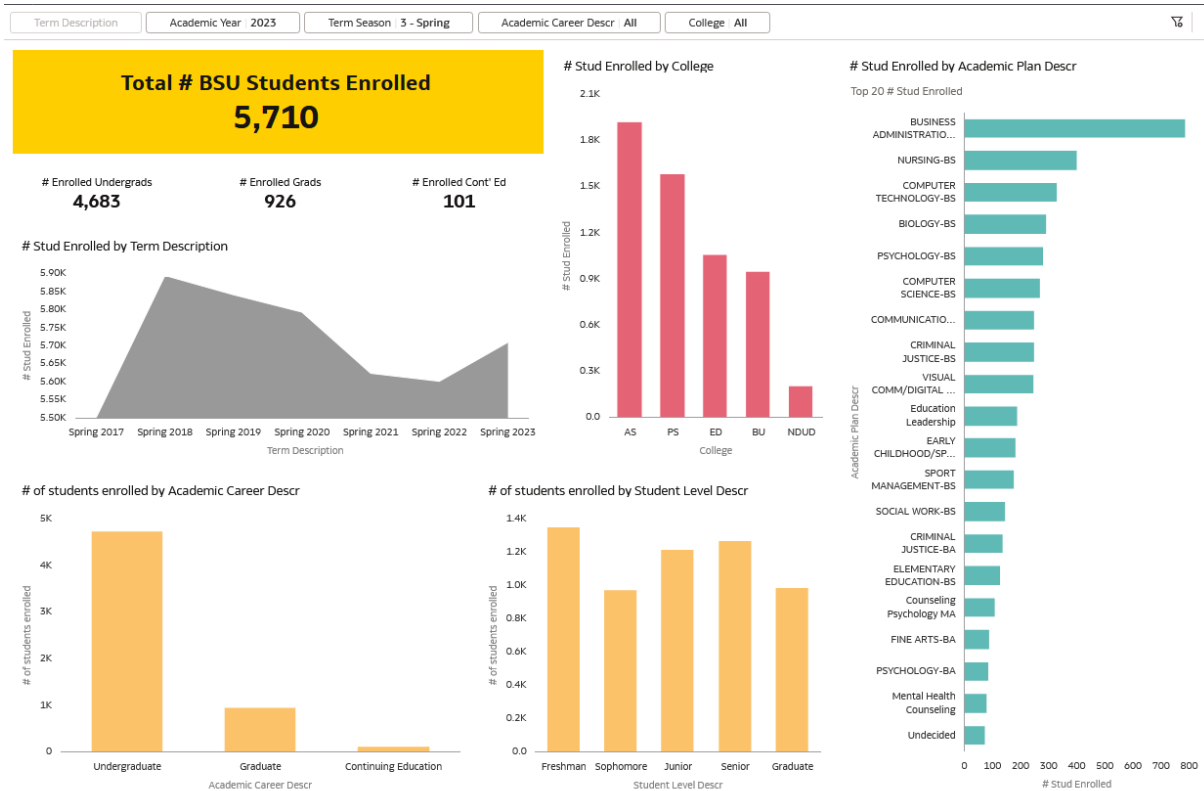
Term Description | Academic Year | 2023 | Term Season | 3 - Spring | Academic Career Descr | All | College | All

Total # BSU Students Enrolled
5,710

# Enrolled Undergrads
4,683

# Enrolled Grads
926

# Enrolled Cont' Ed
101

# Stud Enrolled by Term Description

| 5.90K |
| 5.85K |
| 5.80K |
| 5.75K |
| 5.70K |
| 5.65K |
| 5.60K |
| 5.55K |
| 5.50K |

# Stud Enrolled

Spring 2017 Spring 2018 Spring 2019 Spring 2020 Spring 2021 Spring 2022 Spring 2023

Term Description

# Stud Enrolled by College

2.1K 1.8K 1.5K 1.2K 0.9K 0.6K 0.3K 0.0

# Stud Enrolled

AS PS ED BU NDUD

College

# Stud Enrolled by Academic Plan Descr

Top 20 # Stud Enrolled

BUSINESS ADMINISTRATIO...
NURSING-BS
COMPUTER TECHNOLOGY-BS
BIOLOGY-BS
PSYCHOLOGY-BS
COMPUTER SCIENCE-BS
COMMUNICATIO...
CRIMINAL JUSTICE-BS
VISUAL COMM/DIGITAL ...
Education Leadership
EARLY CHILDHOOD/SP...
SPORT MANAGEMENT-BS
SOCIAL WORK-BS
CRIMINAL JUSTICE-BA
ELEMENTARY EDUCATION-BS
Counseling Psychology MA
FINE ARTS-BA
PSYCHOLOGY-BA
Mental Health Counseling
Undecided

Academic Plan Descr

0 100 200 300 400 500 600 700 800

# Stud Enrolled

# of students enrolled by Academic Career Descr

5K 4K 3K 2K 1K 0

# of students enrolled

Undergraduate Graduate Continuing Education

Academic Career Descr

# of students enrolled by Student Level Descr

1.4K 1.2K 1.0K 0.8K 0.6K 0.4K 0.2K 0.0

# of students enrolled

Freshman Sophomore Junior Senior Graduate

Student Level Descr